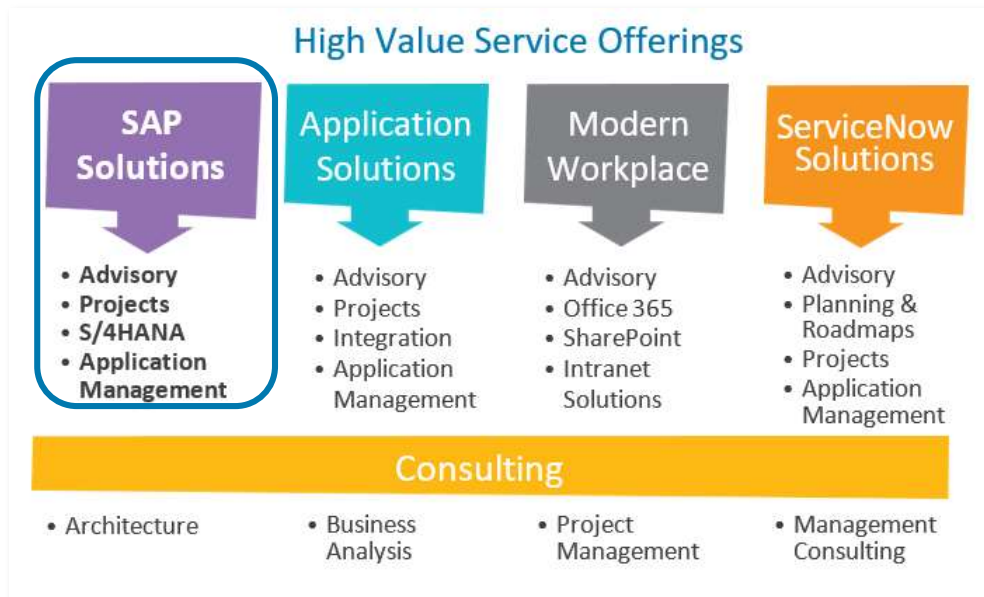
High Value Service Offerings

SAP Solutions

- Advisory
- Projects
- S/4HANA
- Application Management

Application Solutions

- Advisory
- Projects
- Integration
- Application Management

Modern Workplace

- Advisory
- Office 365
- SharePoint
- Intranet Solutions

ServiceNow Solutions

- Advisory
- Planning & Roadmaps
- Projects
- Application Management

Consulting

- Architecture
- Business Analysis
- Project Management
- Management Consulting